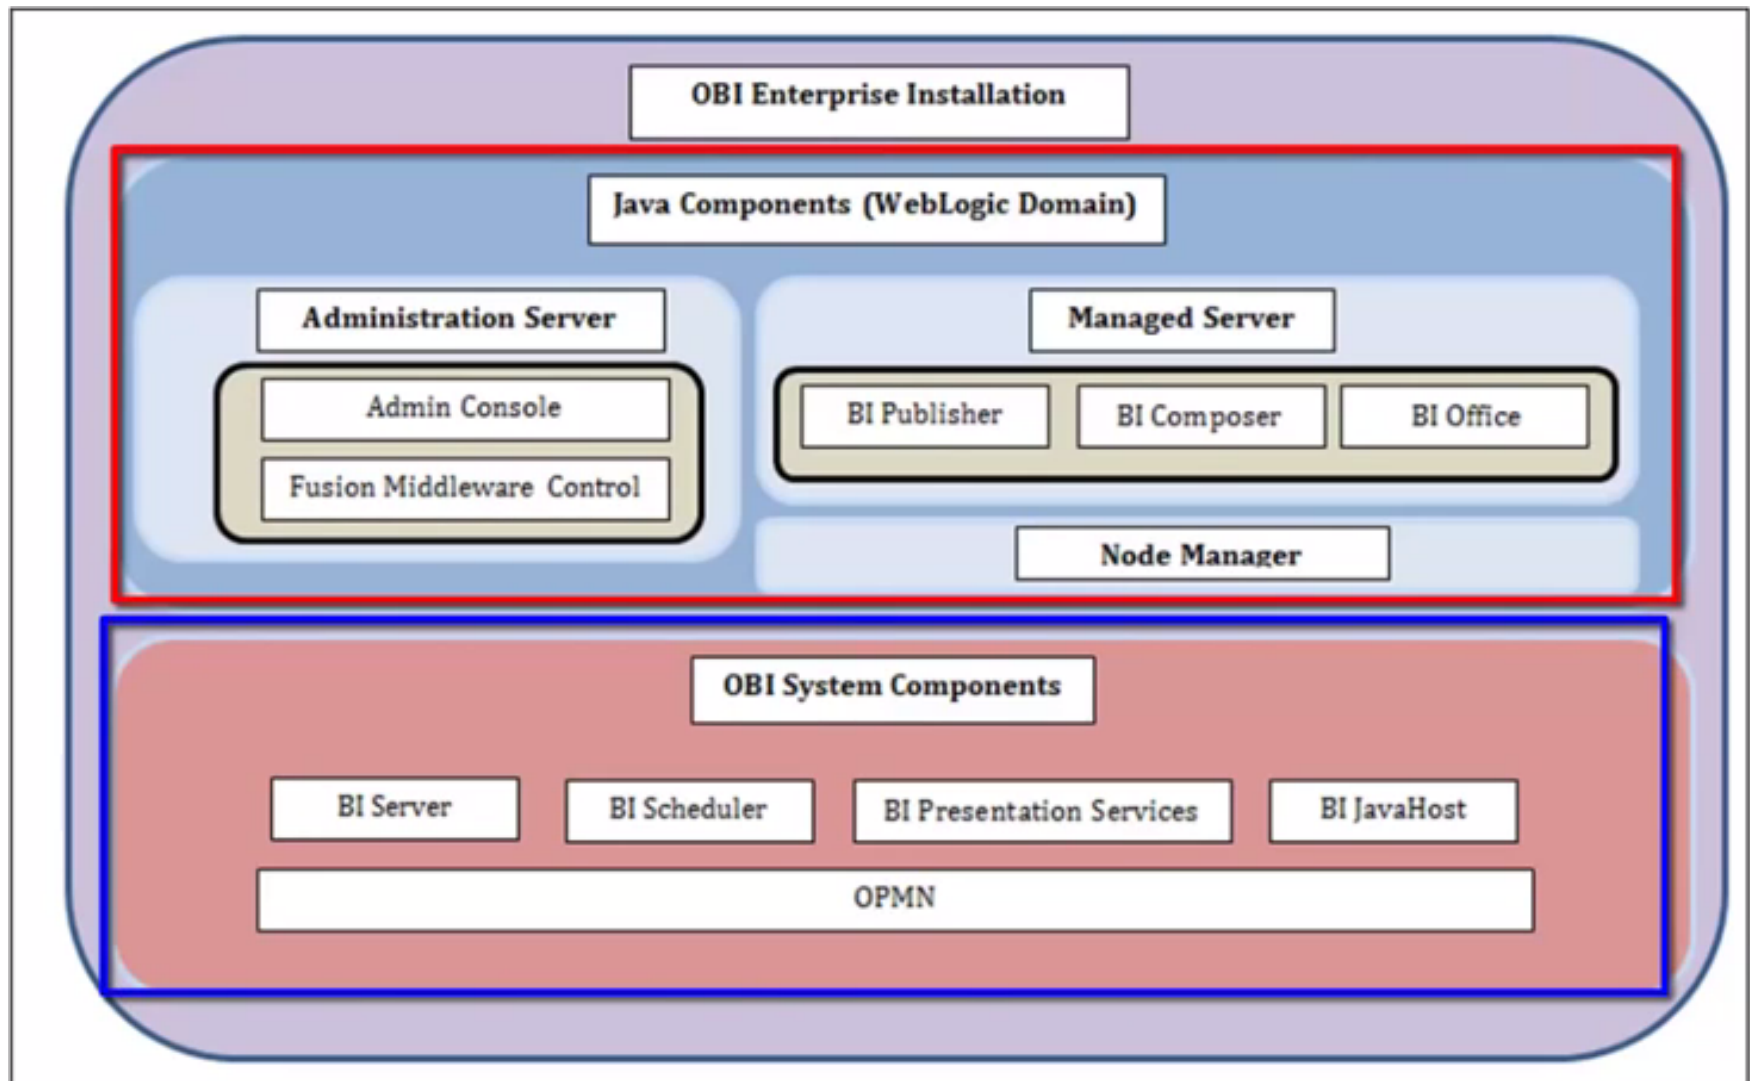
OBI Enterprise Installation

Java Components (WebLogic Domain)

Administration Server

Admin Console

Fusion Middleware Control

Managed Server

BI Publisher

BI Composer

BI Office

Node Manager

OBI System Components

BI Server

BI Scheduler

BI Presentation Services

BI JavaHost

OPMN